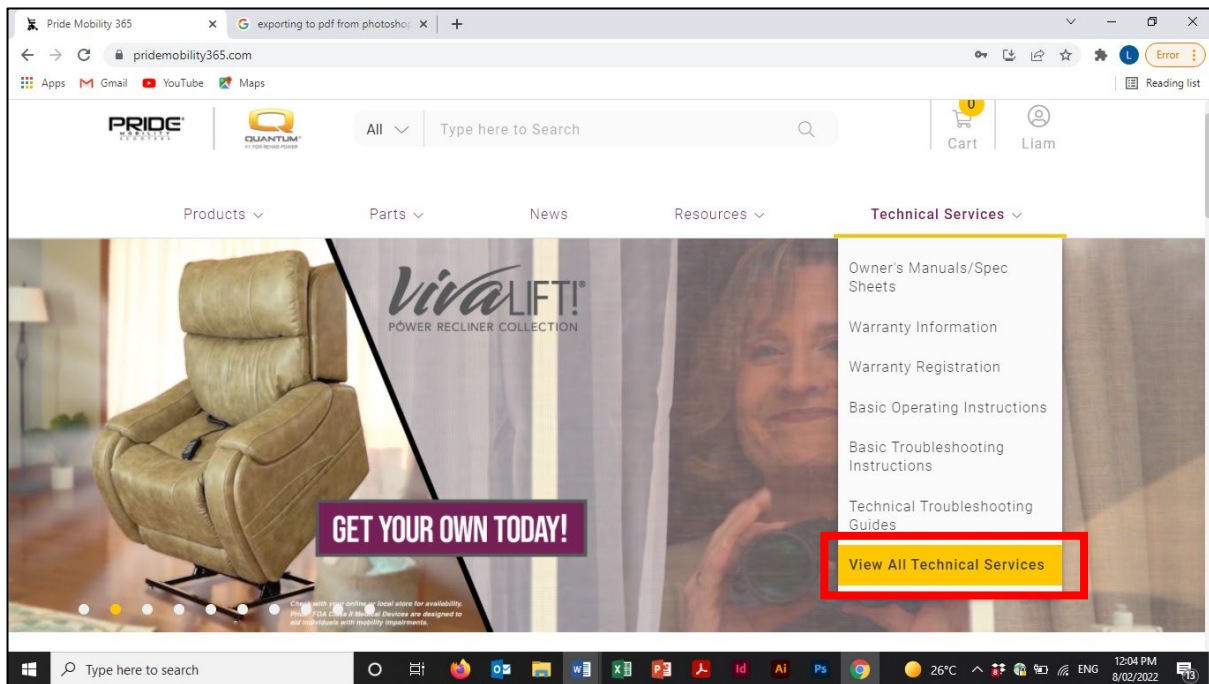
Pride Mobility 365 ×
exporting to pdf from photoshop ×
+

pridemobility365.com
Error

Apps Gmail YouTube Maps
Reading list

PRIDE MOBILITY SCOOTERS
QUANTUM #1 FOR REHAB POWER

All
Type here to Search

0
Cart
Liam

Products
Parts
News
Resources
Technical Services

Owner's Manuals/Spec Sheets
Warranty Information
Warranty Registration
Basic Operating Instructions
Basic Troubleshooting Instructions
Technical Troubleshooting Guides
View All Technical Services

VivaLIFT!
POWER RECLINER COLLECTION

GET YOUR OWN TODAY!

Check with your online or local store for availability. Pride FDA Class II Medical Devices are designed to aid individuals with mobility impairments.

Type here to search
26°C ENG 12:04 PM 8/02/2022 13